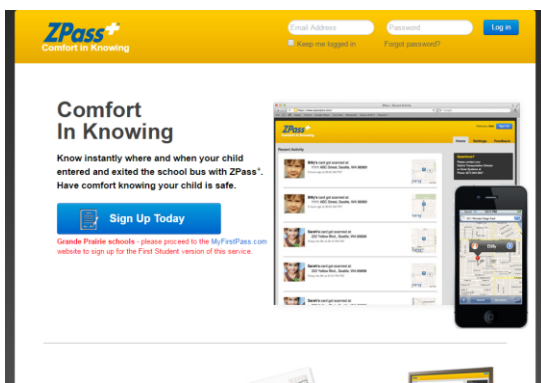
ZPass+
Comfort in Knowing

Email Address
Password
Log in
Keep me logged in
Forgot password?

Comfort In Knowing

Know instantly where and when your child entered and exited the school bus with ZPass®. Have comfort knowing your child is safe.

Sign Up Today

Grande Prairie schools - please proceed to the MyFirstPass.com website to sign up for the First Student version of this service.

ZPass
Recent Activity
Billy's card got scanned at
Billy's card got scanned at
Sarah's card got scanned at
Billy's card got scanned at
Sarah's card got scanned at
Home
Settings
Feedback
Questions?
Billy